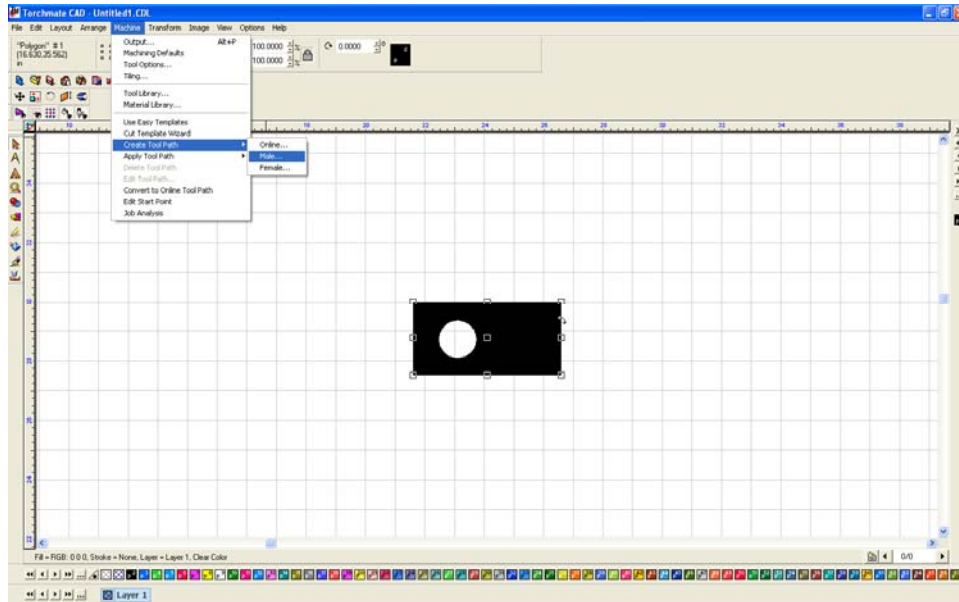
Torchmate CAD - Untitled1.CDL

File Edit Layout Arrange Machine Transform Image View Options Help

"Polygon" # 1
(16.630,25.562)
in

100.0000
100.0000
0.0000

Output... Alt+P
Machining Defaults
Tool Options...
Tiling...
Tool Library...
Material Library...
Use Easy Templates
Cut Template Wizard
Create Tool Path
Apply Tool Path
Delete Tool Path
Edit Tool Path...
Convert to Online Tool Path
Edit Start Point
Job Analysis

Online...
Male...
Female...

Fill = RGB: 0 0 0, Stroke = None, Layer = Layer 1, Clear Color

0/0

Layer 1